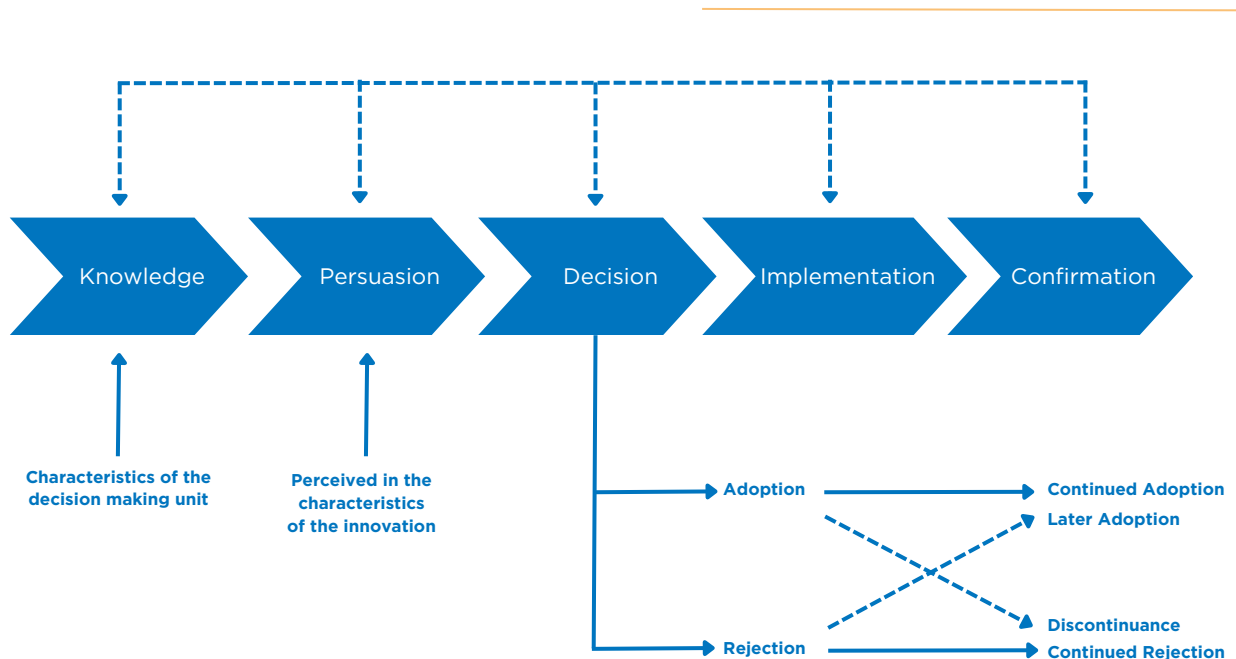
Knowledge

Persuasion

Decision

Implementation

Confirmation

Characteristics of the decision making unit

Perceived in the characteristics of the innovation

Adoption

Continued Adoption

Later Adoption

Discontinuance

Rejection

Continued Rejection